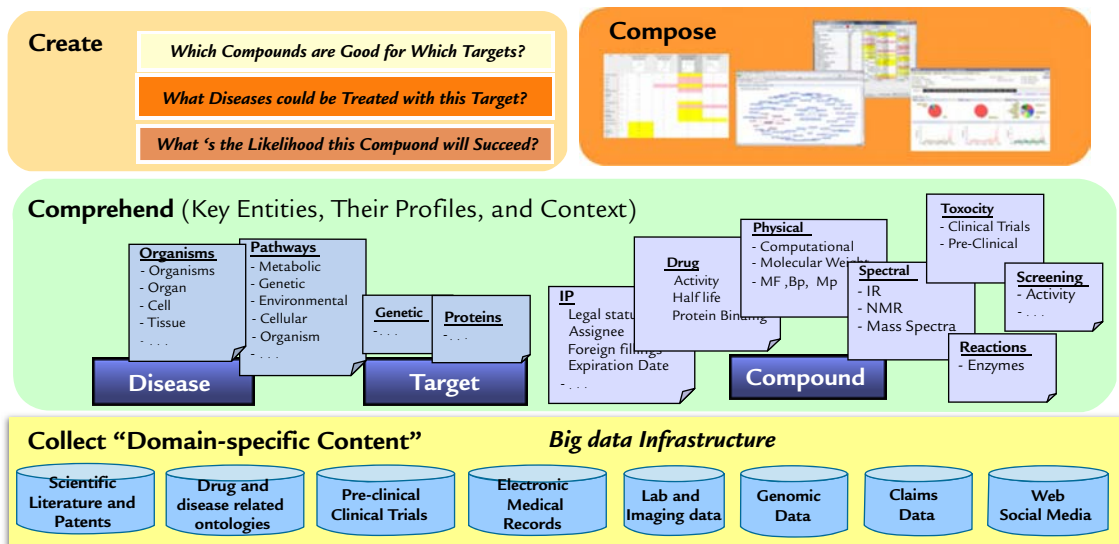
Create

Which Compounds are Good for Which Targets?

What Diseases could be Treated with this Target?

What 's the Likelihood this Compuond will Succeed?

Compose

Comprehend (Key Entities, Their Profiles, and Context)

Organisms
- Organisms
- Organ
- Cell
- Tissue
- . . .

Pathways
- Metabolic
- Genetic
- Environmental
- Cellular
- Organism
- . . .

Disease

Genetic
- . . .

Proteins
- . . .

Target

IP
Legal statu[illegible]
Assignee
Foreign fillings
Expiration Date
- . . .

Drug
Activity
Half life
Protein Binding

Physical
- Computational
- Molecular Weight
- MF ,Bp, Mp

Compound

Spectral
- IR
- NMR
- Mass Spectra

Toxocity
- Clinical Trials
- Pre-Clinical

Screening
- Activity
- . . .

Reactions
- Enzymes

Collect "Domain-specific Content"

Big data Infrastructure

Scientific Literature and Patents

Drug and disease related ontologies

Pre-clinical Clinical Trials

Electronic Medical Records

Lab and Imaging data

Genomic Data

Claims Data

Web Social Media